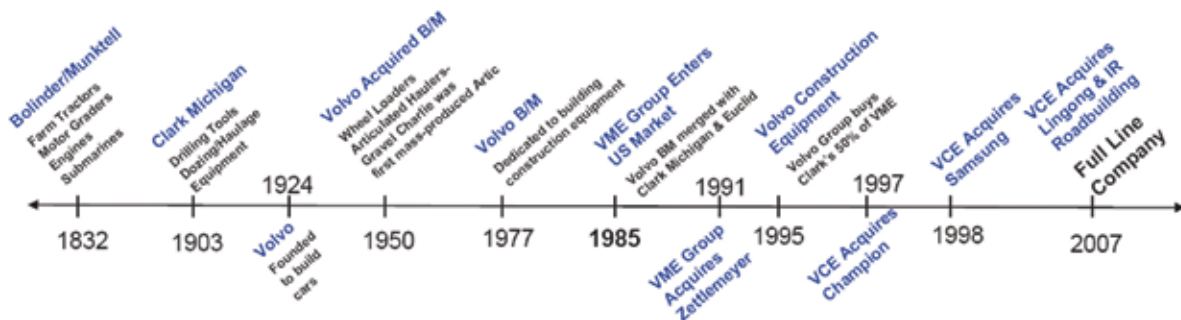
Bolinder/Munktell
Farm Tractors
Motor Graders
Engines
Submarines

1832

Clark Michigan
Drilling Tools
Dozing/Haulage
Equipment

1903

1924

Volvo
Founded
to build
cars

Volvo Acquired B/M
Wheel Loaders
Articulated Haulers-
Gravel Charlie was
first mass-produced Artic

1950

Volvo B/M
Dedicated to building
construction equipment

1977

VME Group Enters
US Market
Volvo BM merged with
Clark Michigan & Euclid

1985

1991

VME Group
Acquires
Zettlemeyer

Volvo Construction
Equipment
Volvo Group buys
Clark's 50% of VME

1995

1997

VCE Acquires
Champion

VCE Acquires
Samsung

1998

VCE Acquires
Lingong & IR
Roadbuilding

Full Line
Company

2007